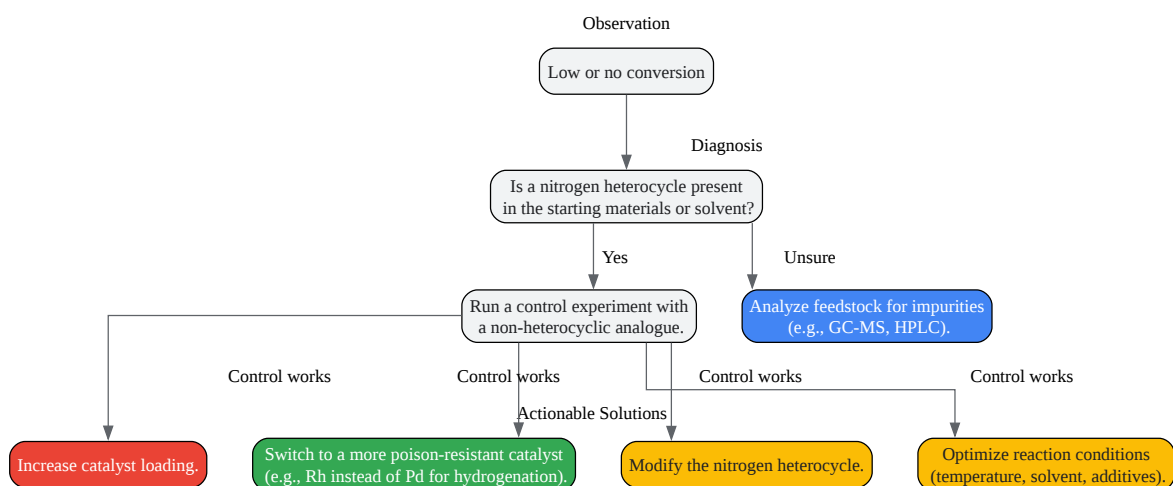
Observation

Low or no conversion

Diagnosis

Is a nitrogen heterocycle present in the starting materials or solvent?

Yes

Unsure

Run a control experiment with a non-heterocyclic analogue.

Analyze feedstock for impurities (e.g., GC-MS, HPLC).

Control works

Control works

Control works

Control works

Actionable Solutions

Increase catalyst loading.

Switch to a more poison-resistant catalyst (e.g., Rh instead of Pd for hydrogenation).

Modify the nitrogen heterocycle.

Optimize reaction conditions (temperature, solvent, additives).